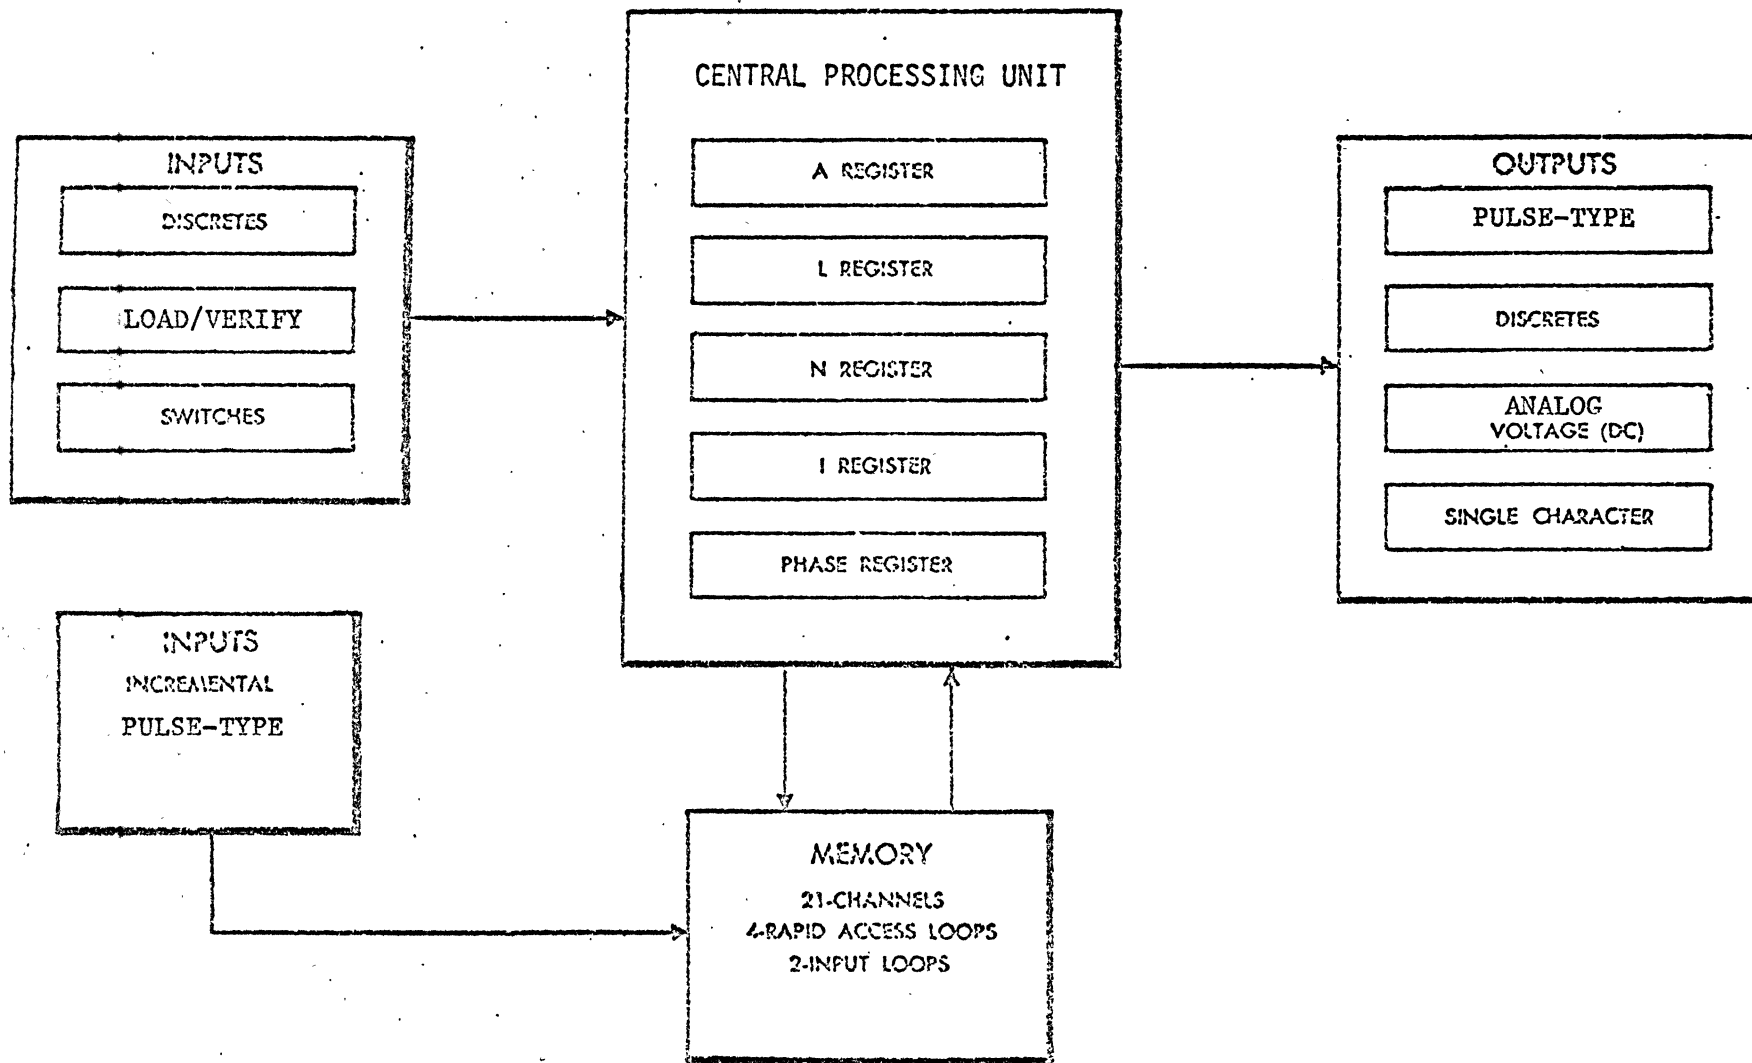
CENTRAL PROCESSING UNIT

A REGISTER

L REGISTER

N REGISTER

I REGISTER

PHASE REGISTER

INPUTS

DISCRETES

LOAD/VERIFY

SWITCHES

OUTPUTS

PULSE-TYPE

DISCRETES

ANALOG VOLTAGE (DC)

SINGLE CHARACTER

INPUTS
INCREMENTAL
PULSE-TYPE

MEMORY
21-CHANNELS
4-RAPID ACCESS LOOPS
2-INPUT LOOPS